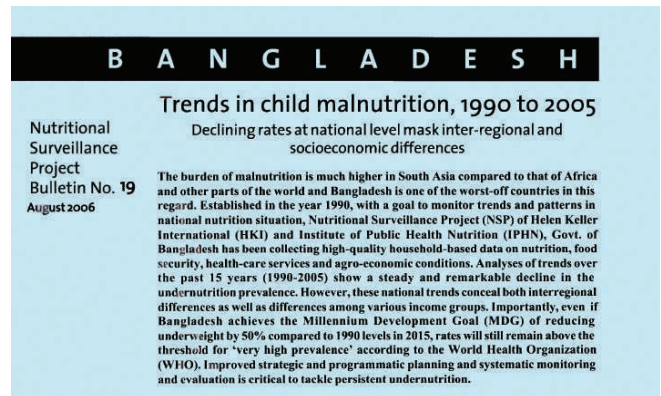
B A N G L A D E S H

Nutritional Surveillance Project Bulletin No. 19
August 2006

Trends in child malnutrition, 1990 to 2005

Declining rates at national level mask inter-regional and socioeconomic differences

The burden of malnutrition is much higher in South Asia compared to that of Africa and other parts of the world and Bangladesh is one of the worst-off countries in this regard. Established in the year 1990, with a goal to monitor trends and patterns in national nutrition situation, Nutritional Surveillance Project (NSP) of Helen Keller International (HKI) and Institute of Public Health Nutrition (IPHN), Govt. of Bangladesh has been collecting high-quality household-based data on nutrition, food security, health-care services and agro-economic conditions. Analyses of trends over the past 15 years (1990-2005) show a steady and remarkable decline in the undernutrition prevalence. However, these national trends conceal both interregional differences as well as differences among various income groups. Importantly, even if Bangladesh achieves the Millennium Development Goal (MDG) of reducing underweight by 50% compared to 1990 levels in 2015, rates will still remain above the threshold for 'very high prevalence' according to the World Health Organization (WHO). Improved strategic and programmatic planning and systematic monitoring and evaluation is critical to tackle persistent undernutrition.